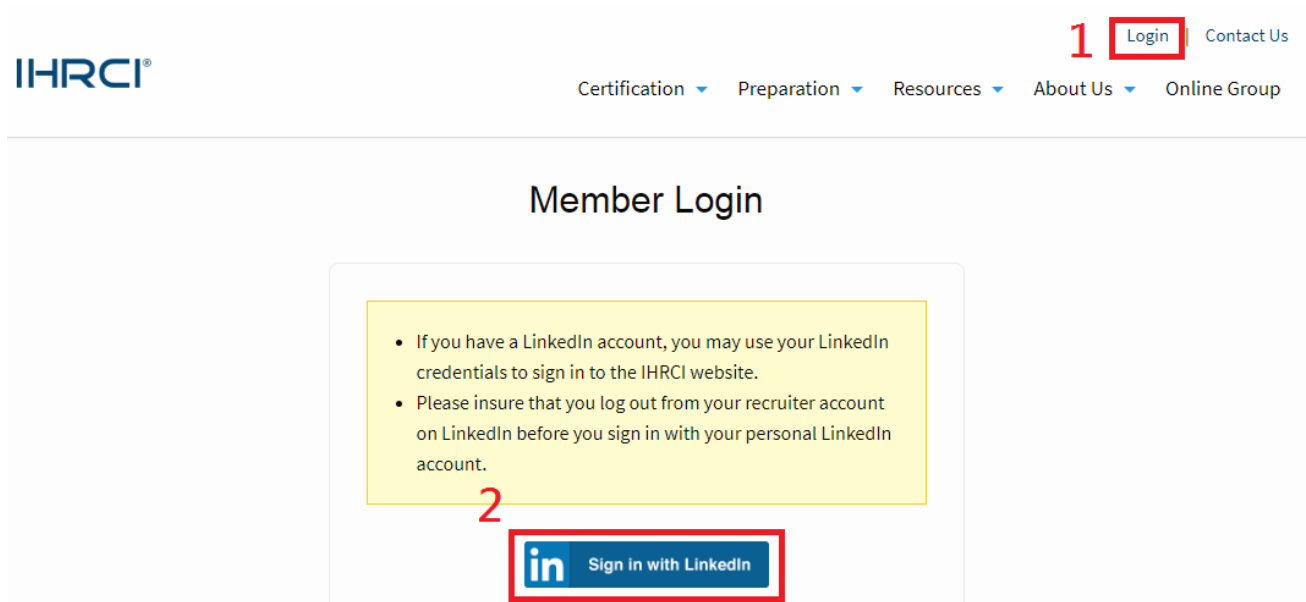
1 Login | Contact Us

IHRCI®

Certification Preparation Resources About Us Online Group

Member Login

- If you have a LinkedIn account, you may use your LinkedIn credentials to sign in to the IHRCI website.
- Please insure that you log out from your recruiter account on LinkedIn before you sign in with your personal LinkedIn account.

2

in Sign in with LinkedIn